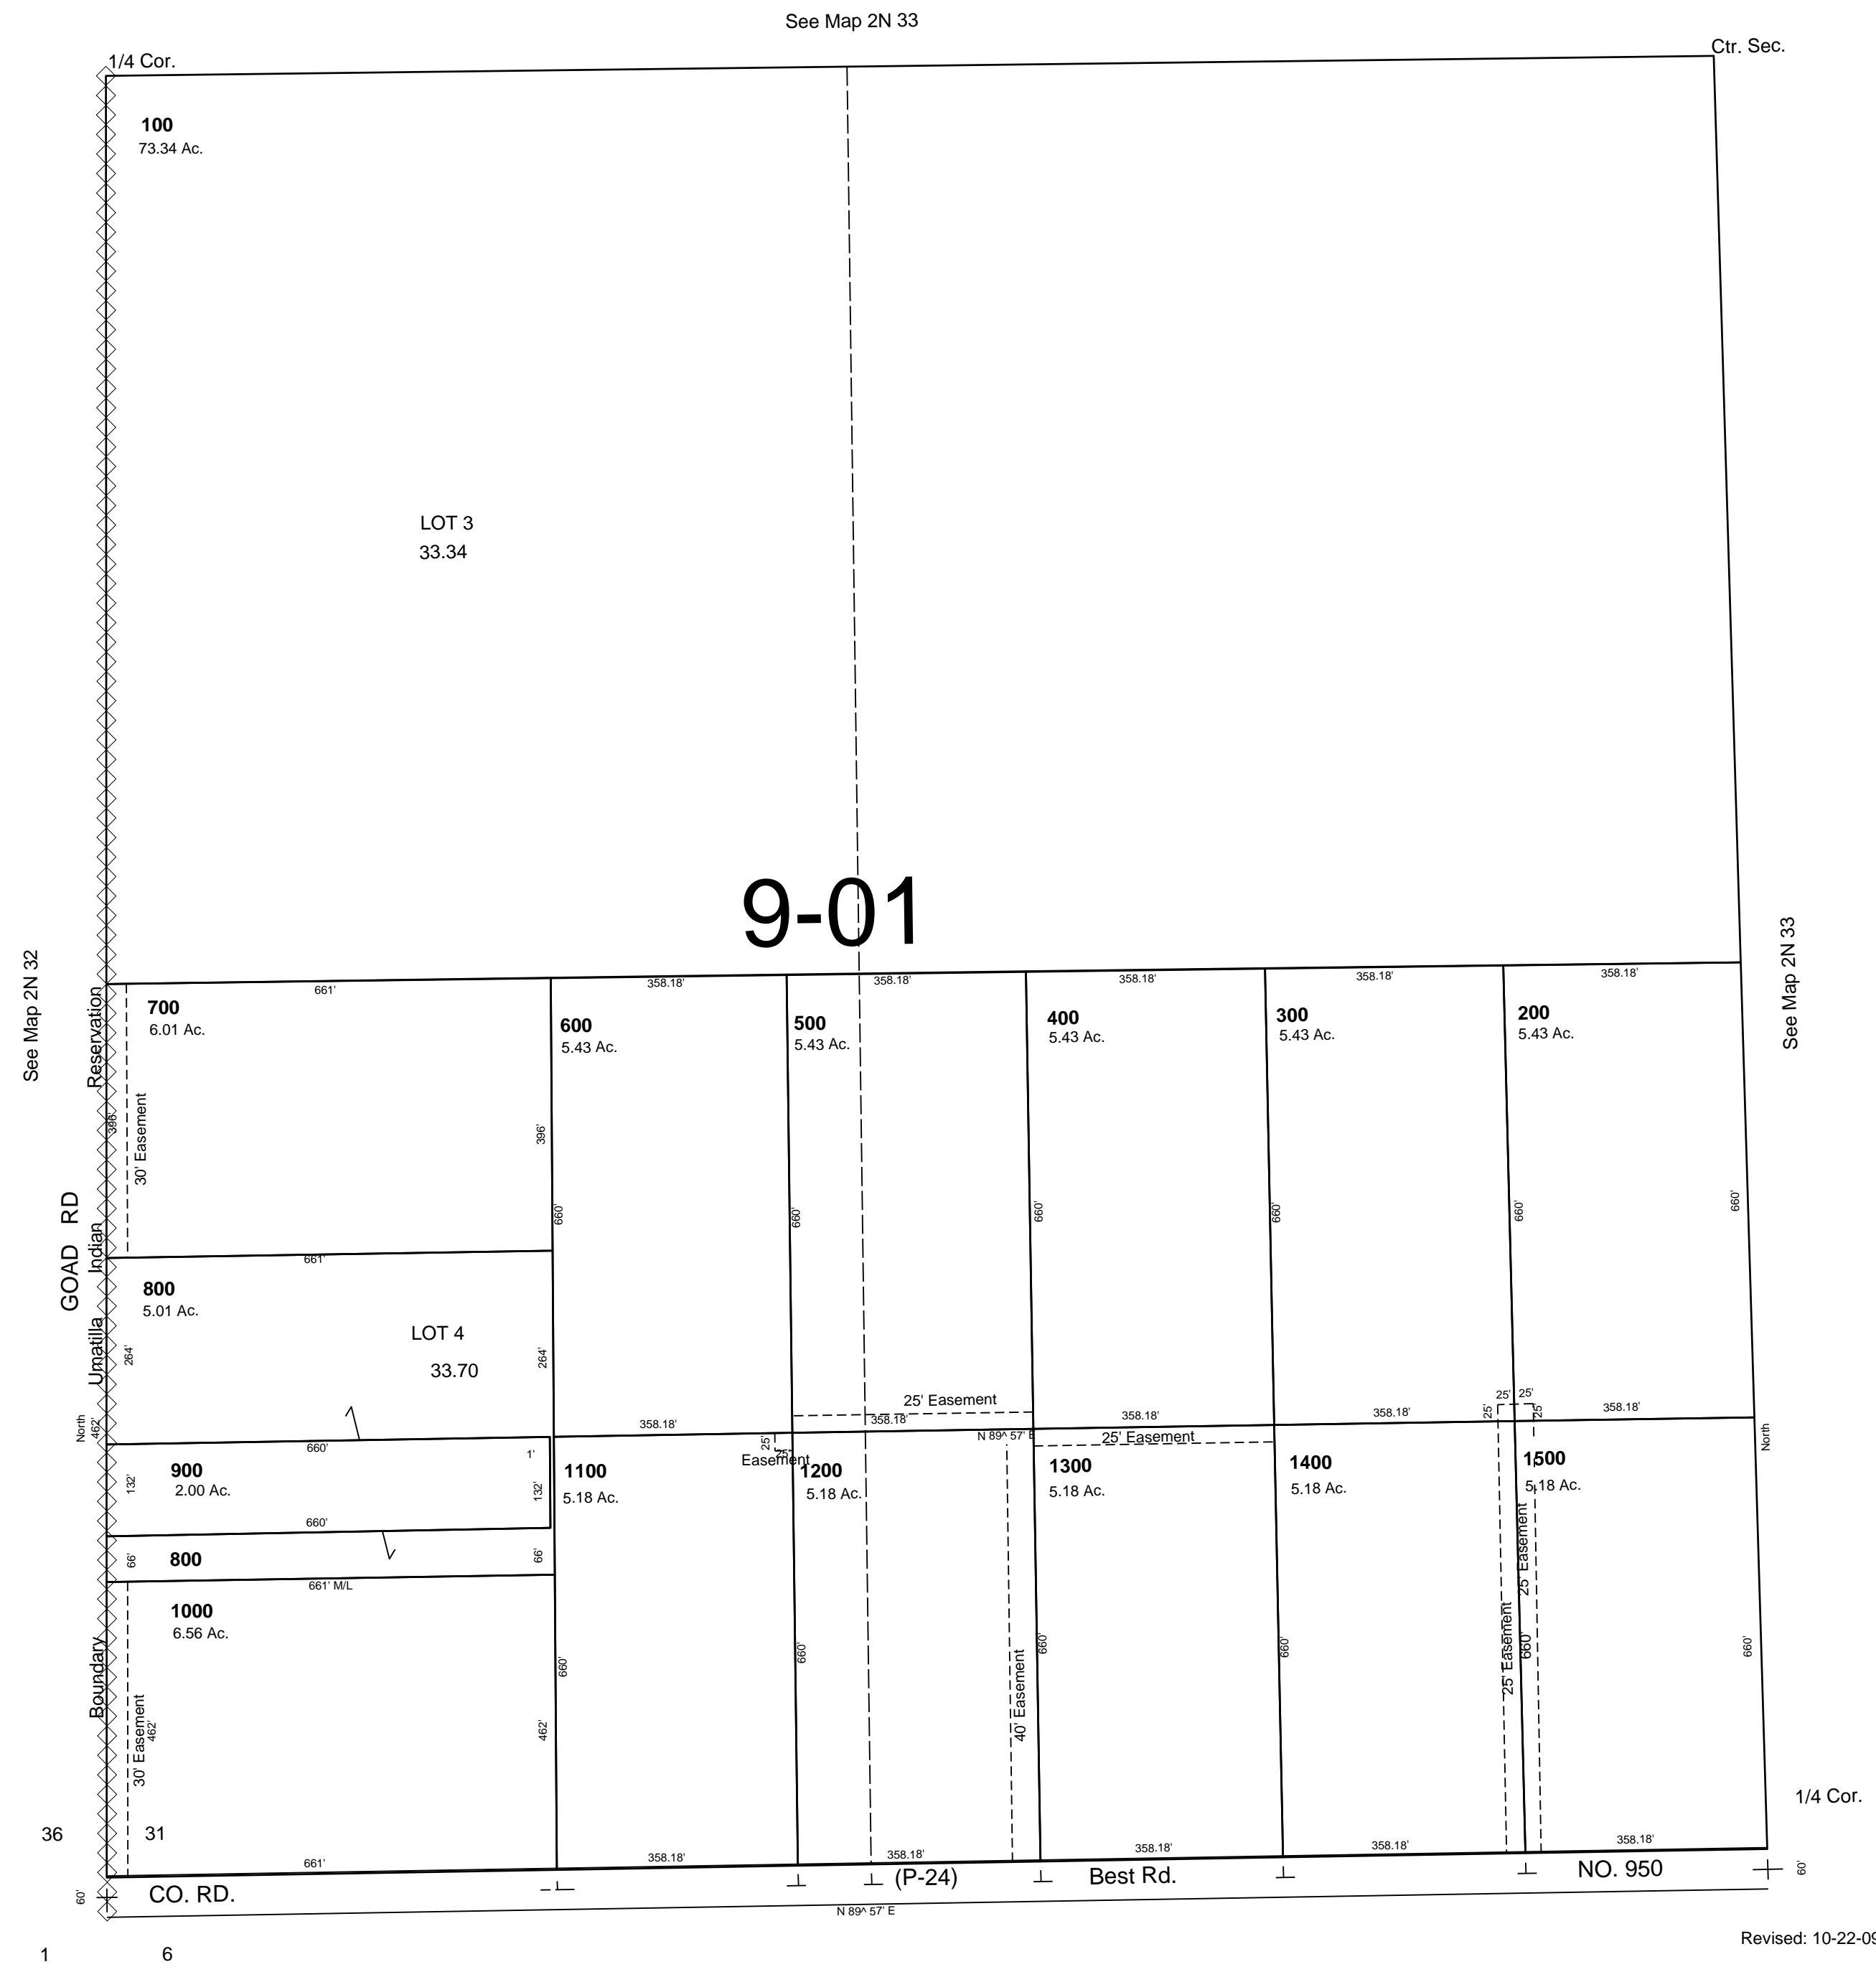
See Map 2N 33

1/4 Cor.

Ctr. Sec.

100
73.34 Ac.

LOT 3
33.34

9-01

See Map 2N 32

See Map 2N 33

Umatilla Indian Reservation Boundary

GOAD RD

661'
358.18'
358.18'
358.18'
358.18'
358.18'

700
6.01 Ac.

600
5.43 Ac.

500
5.43 Ac.

400
5.43 Ac.

300
5.43 Ac.

200
5.43 Ac.

396'
30' Easement
396'
660'
660'
660'
660'
660'
660'

661'

800
5.01 Ac.

LOT 4
33.70

264'
264'

25' Easement
358.18'
358.18'
358.18'
358.18'
358.18'
25'
25'
25'
25'
N 89^ 57' E
25' Easement

North
462'
660'
1'

900
2.00 Ac.

1100
5.18 Ac.

25'
Easement

1200
5.18 Ac.

1300
5.18 Ac.

1400
5.18 Ac.

1500
5.18 Ac.

North

132'
132'
660'

800
66'
66'

661' M/L

1000
6.56 Ac.

660'
660'
660'
660'
660'
660'
25' Easement
25' Easement
40' Easement
30' Easement
462
462'

36
31

1/4 Cor.

661'
358.18'
358.18'
358.18'
358.18'
358.18'

60'
CO. RD.
(P-24)
Best Rd.
NO. 950
60'

N 89^ 57' E

1
6

Revised: 10-22-0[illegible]